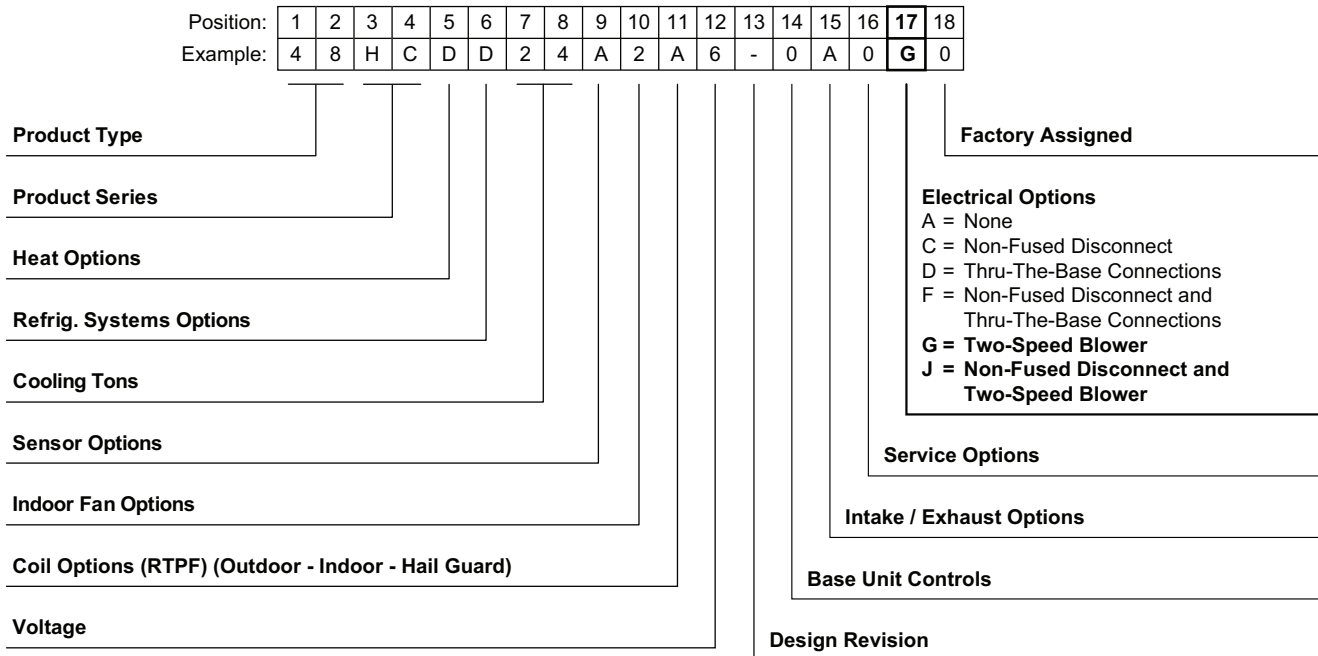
| Position: | 1 | 2 | 3 | 4 | 5 | 6 | 7 | 8 | 9 | 10 | 11 | 12 | 13 | 14 | 15 | 16 | **17** | 18 |
|---|---|---|---|---|---|---|---|---|---|---|---|---|---|---|---|---|---|---|
| Example: | 4 | 8 | H | C | D | D | 2 | 4 | A | 2 | A | 6 | - | 0 | A | 0 | **G** | 0 |

**Product Type**

**Product Series**

**Heat Options**

**Refrig. Systems Options**

**Cooling Tons**

**Sensor Options**

**Indoor Fan Options**

**Coil Options (RTPF) (Outdoor - Indoor - Hail Guard)**

**Voltage**

**Factory Assigned**

**Electrical Options**
A = None
C = Non-Fused Disconnect
D = Thru-The-Base Connections
F = Non-Fused Disconnect and Thru-The-Base Connections
**G = Two-Speed Blower**
**J = Non-Fused Disconnect and Two-Speed Blower**

**Service Options**

**Intake / Exhaust Options**

**Base Unit Controls**

**Design Revision**